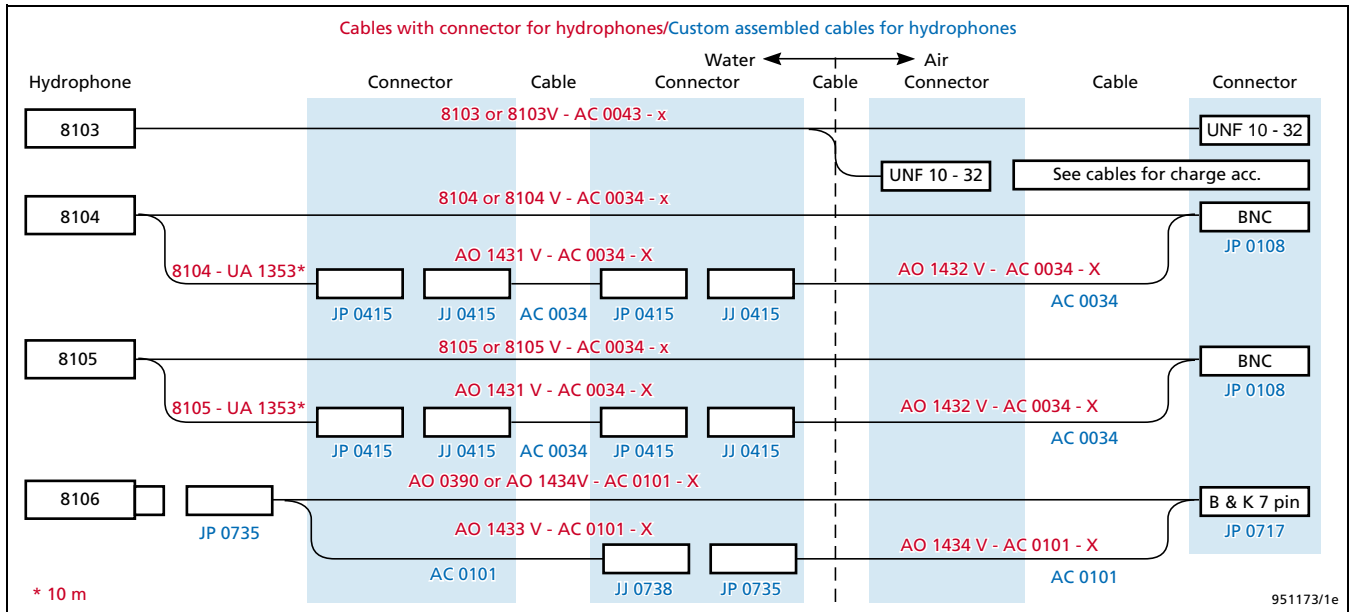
Cables with connector for hydrophones/Custom assembled cables for hydrophones

Water ◄—► Air

Hydrophone

Connector

Cable

Connector

Cable

Connector

Cable

Connector

8103

8103 or 8103V - AC 0043 - x

UNF 10 - 32

UNF 10 - 32

See cables for charge acc.

8104

8104 or 8104 V - AC 0034 - x

BNC

JP 0108

8104 - UA 1353*

AO 1431 V - AC 0034 - X

AO 1432 V - AC 0034 - X

JP 0415

JJ 0415

AC 0034

JP 0415

JJ 0415

AC 0034

8105

8105 or 8105 V - AC 0034 - x

BNC

JP 0108

8105 - UA 1353*

AO 1431 V - AC 0034 - X

AO 1432 V - AC 0034 - X

JP 0415

JJ 0415

AC 0034

JP 0415

JJ 0415

AC 0034

8106

AO 0390 or AO 1434V - AC 0101 - X

B & K 7 pin

JP 0735

JP 0717

AO 1433 V - AC 0101 - X

AO 1434 V - AC 0101 - X

AC 0101

JJ 0738

JP 0735

AC 0101

* 10 m

951173/1e